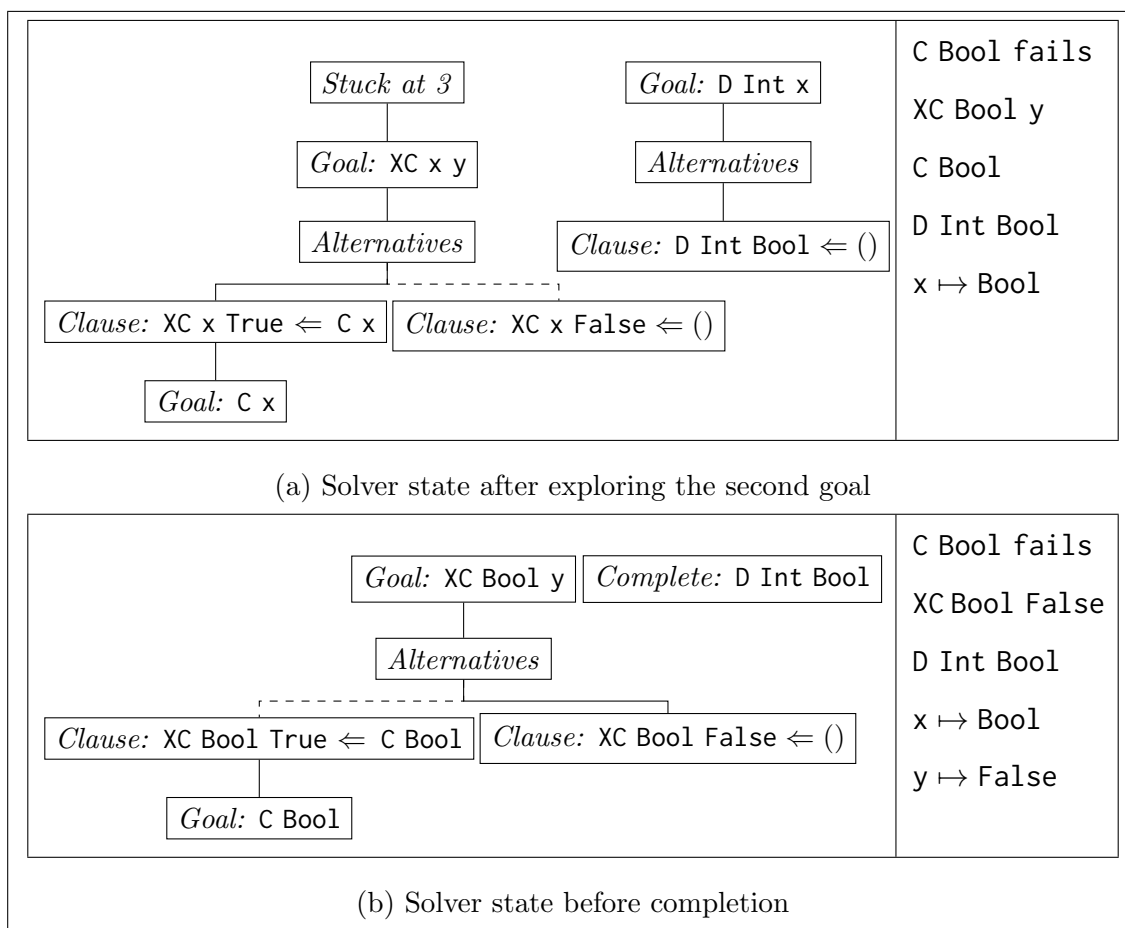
Stuck at 3

Goal: XC x y

Alternatives

Clause: XC x True $\Leftarrow$ C x

Clause: XC x False $\Leftarrow$ ()

Goal: C x

Goal: D Int x

Alternatives

Clause: D Int Bool $\Leftarrow$ ()

C Bool fails

XC Bool y

C Bool

D Int Bool

x $\mapsto$ Bool

(a) Solver state after exploring the second goal

Goal: XC Bool y

Complete: D Int Bool

Alternatives

Clause: XC Bool True $\Leftarrow$ C Bool

Clause: XC Bool False $\Leftarrow$ ()

Goal: C Bool

C Bool fails

XC Bool False

D Int Bool

x $\mapsto$ Bool

y $\mapsto$ False

(b) Solver state before completion